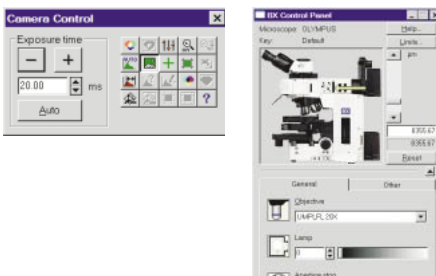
Camera Control

Exposure time

−

+

20.00

ms

Auto

BX Control Panel

Microscope OLYMPUS

Help...

Key: Default

Limits...

µm

8355.67

8355.67

Reset

General

Other

Objective

UMPLFL 20X

Lamp

8

Aperture stop